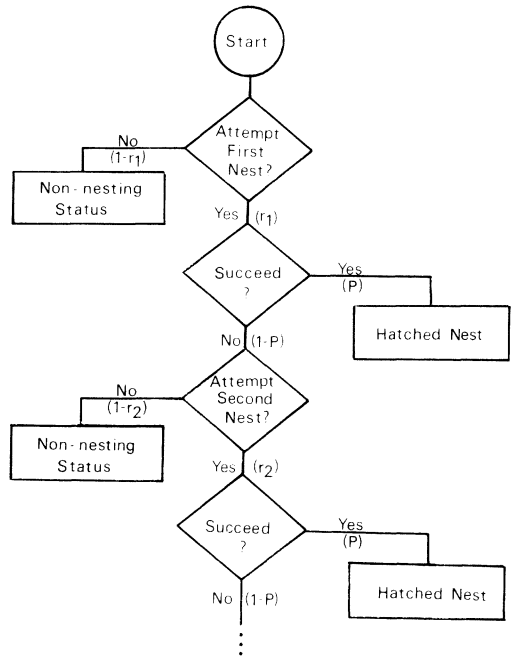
Start

Attempt First Nest?

No $(1-r_1)$

Non-nesting Status

Yes $(r_1)$

Succeed ?

Yes (P)

Hatched Nest

No (1-P)

Attempt Second Nest?

No $(1-r_2)$

Non-nesting Status

Yes $(r_2)$

Succeed ?

Yes (P)

Hatched Nest

No (1-P)

⋮